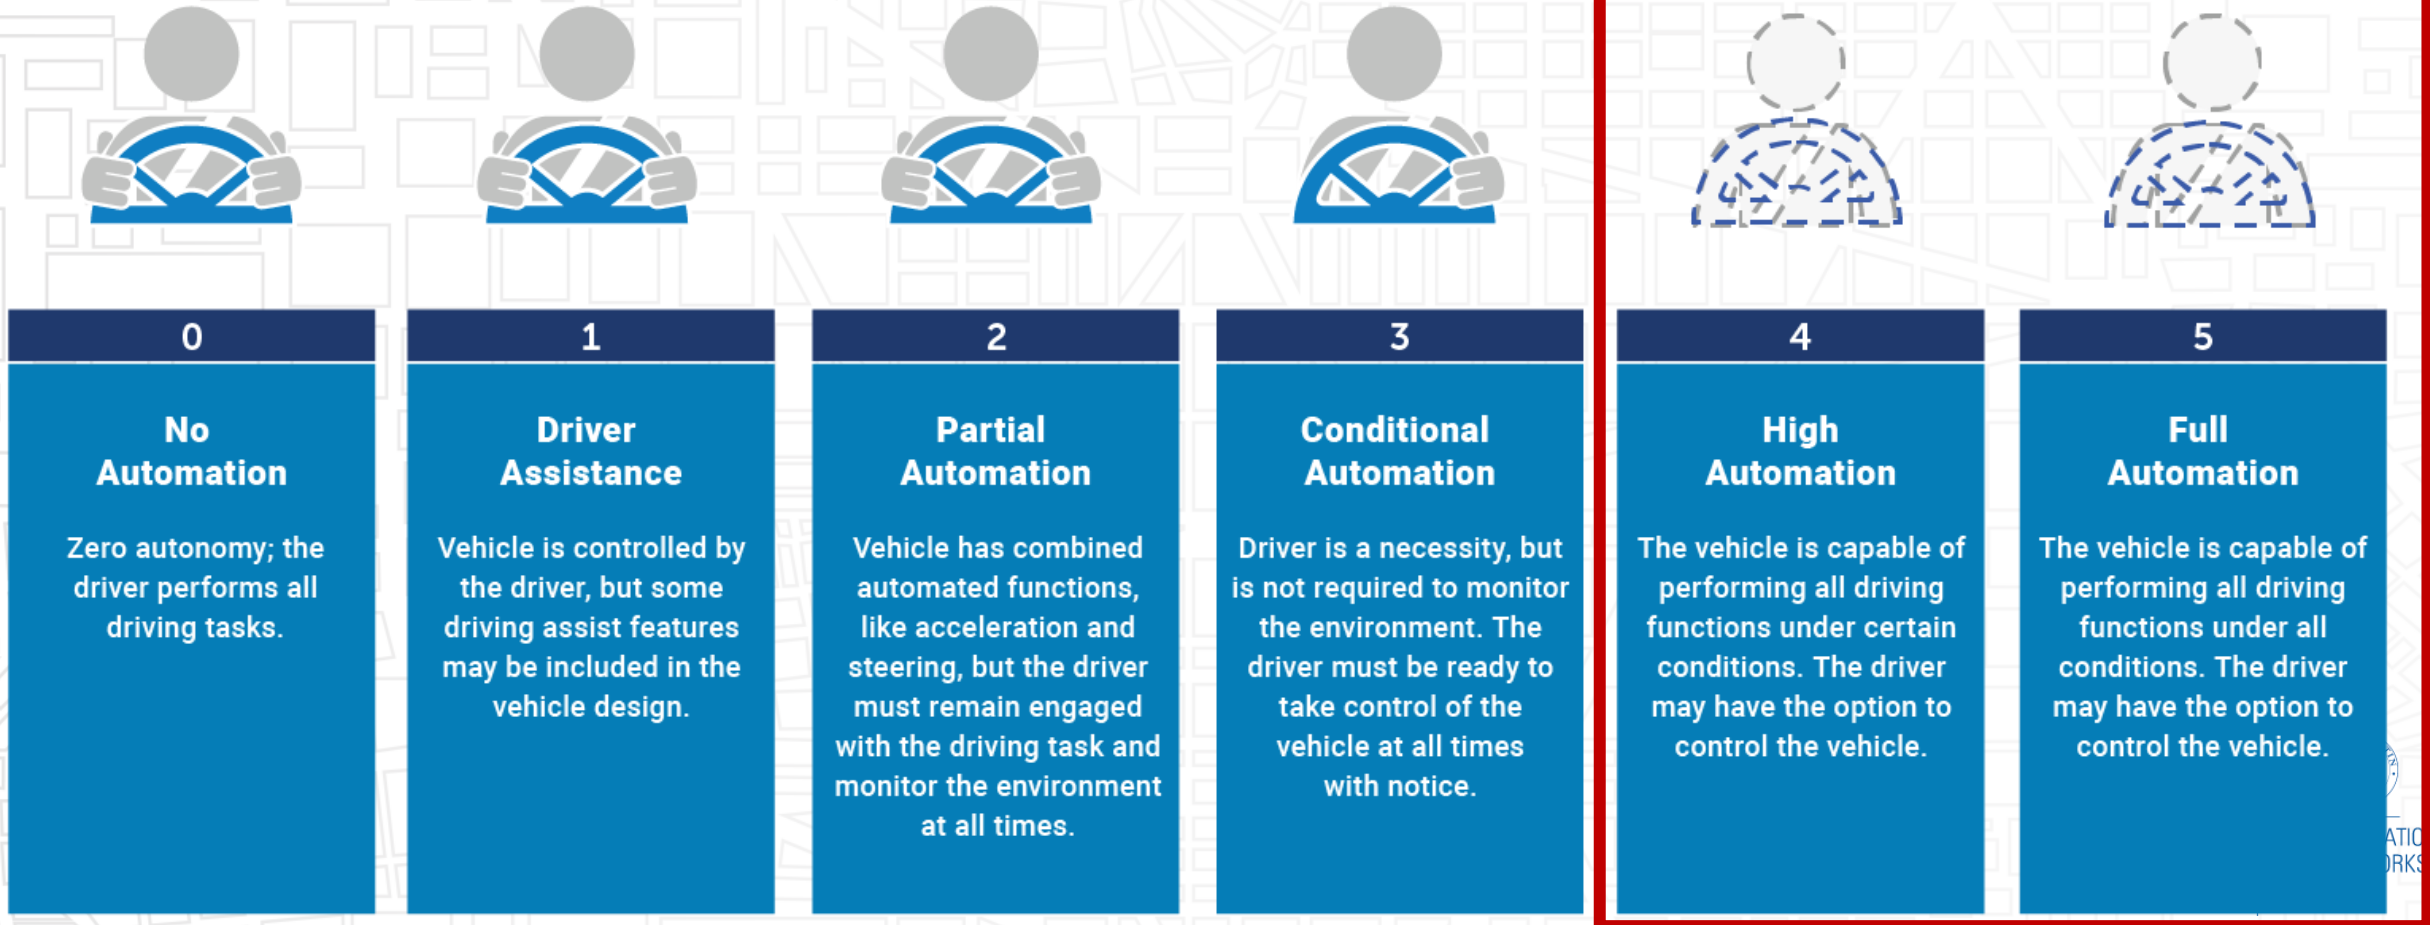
0

No Automation

Zero autonomy; the driver performs all driving tasks.

1

Driver Assistance

Vehicle is controlled by the driver, but some driving assist features may be included in the vehicle design.

2

Partial Automation

Vehicle has combined automated functions, like acceleration and steering, but the driver must remain engaged with the driving task and monitor the environment at all times.

3

Conditional Automation

Driver is a necessity, but is not required to monitor the environment. The driver must be ready to take control of the vehicle at all times with notice.

4

High Automation

The vehicle is capable of performing all driving functions under certain conditions. The driver may have the option to control the vehicle.

5

Full Automation

The vehicle is capable of performing all driving functions under all conditions. The driver may have the option to control the vehicle.

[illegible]